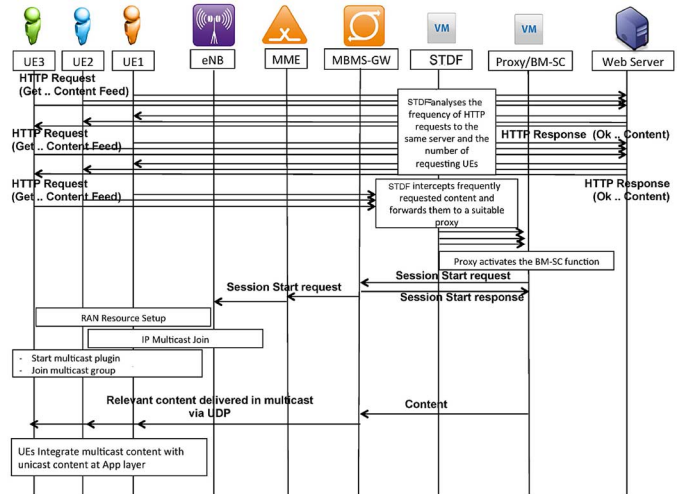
UE3 UE2 UE1 eNB MME MBMS-GW VM STDF VM Proxy/BM-SC Web Server

HTTP Request
(Get .. Content Feed)

STDF analyses the frequency of HTTP requests to the same server and the number of requesting UEs

HTTP Request
(Get .. Content Feed)

HTTP Response (Ok .. Content)

HTTP Request
(Get .. Content Feed)

STDF intercepts frequently requested content and forwards them to a suitable proxy

HTTP Response
(Ok .. Content)

Proxy activates the BM-SC function

Session Start request

Session Start request

Session Start response

RAN Resource Setup

IP Multicast Join

- Start multicast plugin
- Join multicast group

Relevant content delivered in multicast via UDP

Content

UEs Integrate multicast content with unicast content at App layer